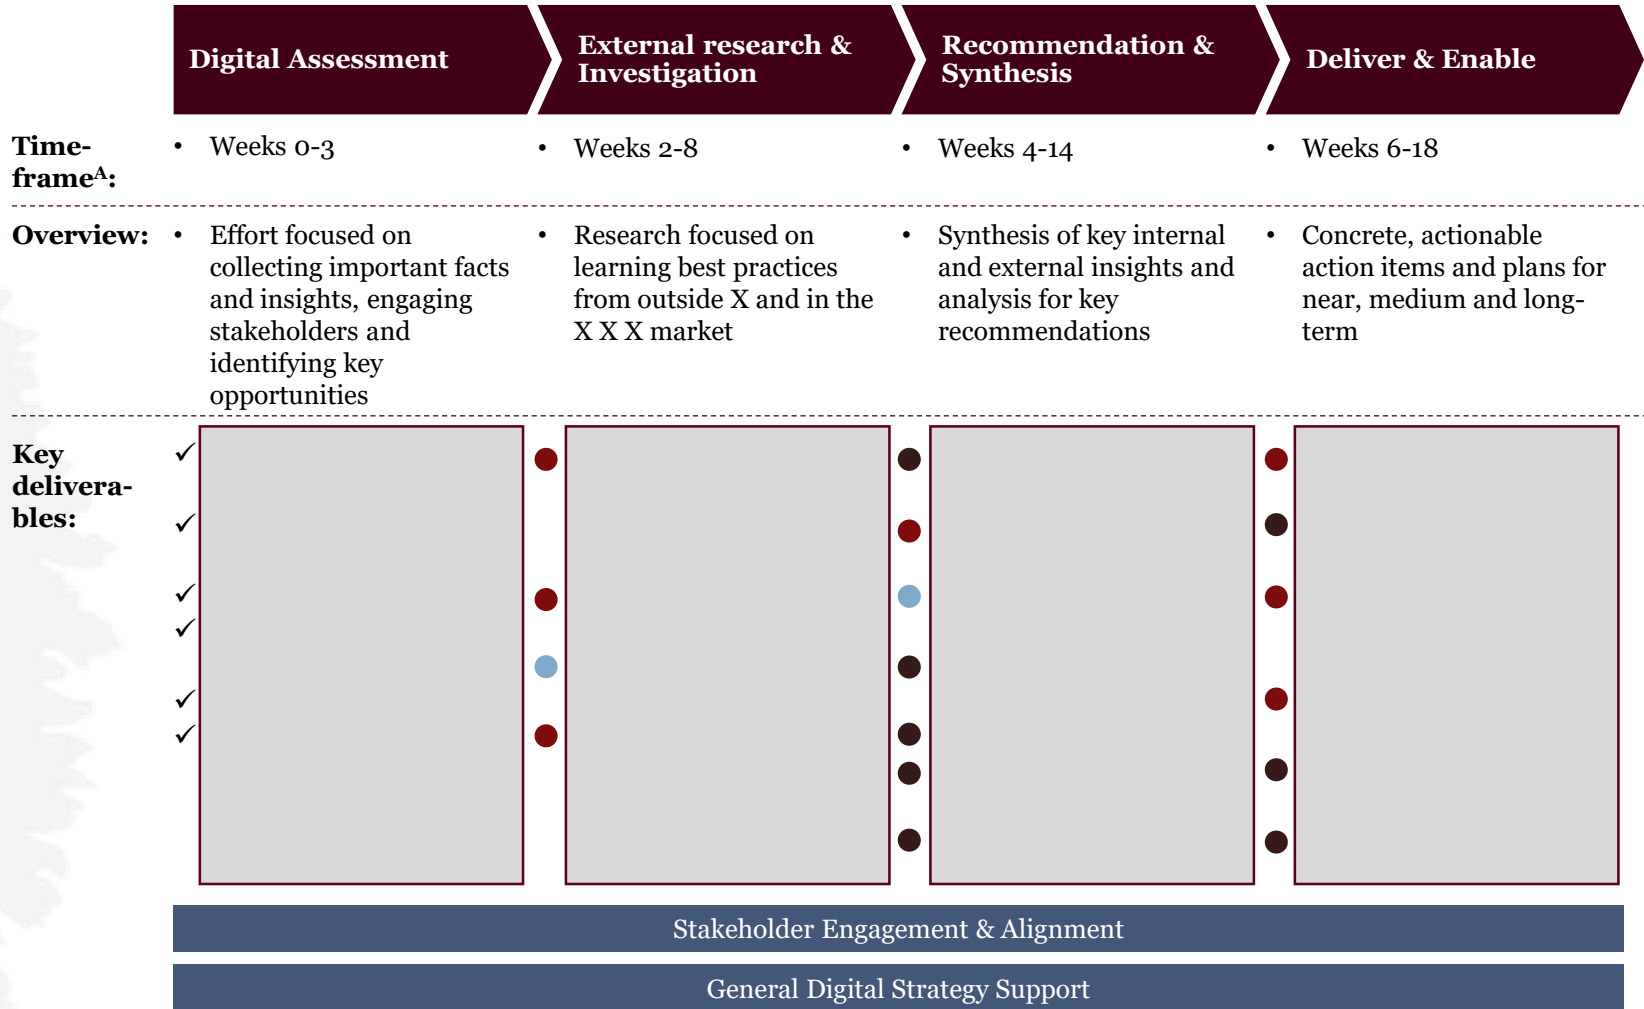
Digital Assessment

External research & Investigation

Recommendation & Synthesis

Deliver & Enable

Timeframe$^A$:

• Weeks 0-3

• Weeks 2-8

• Weeks 4-14

• Weeks 6-18

Overview:

• Effort focused on collecting important facts and insights, engaging stakeholders and identifying key opportunities

• Research focused on learning best practices from outside X and in the X X X market

• Synthesis of key internal and external insights and analysis for key recommendations

• Concrete, actionable action items and plans for near, medium and long-term

Key deliverables:

✓
✓
✓
✓
✓
✓

Stakeholder Engagement & Alignment

General Digital Strategy Support